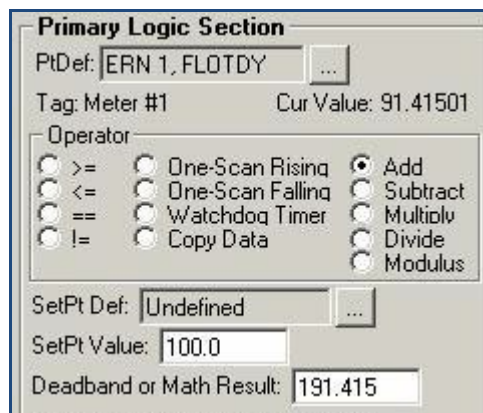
Primary Logic Section

PtDef: ERN 1, FLOTDY ...

Tag: Meter #1 Cur Value: 91.41501

Operator

>=
<=
==
!=

One-Scan Rising
One-Scan Falling
Watchdog Timer
Copy Data

Add
Subtract
Multiply
Divide
Modulus

SetPt Def: Undefined ...

SetPt Value: 100.0

Deadband or Math Result: 191.415